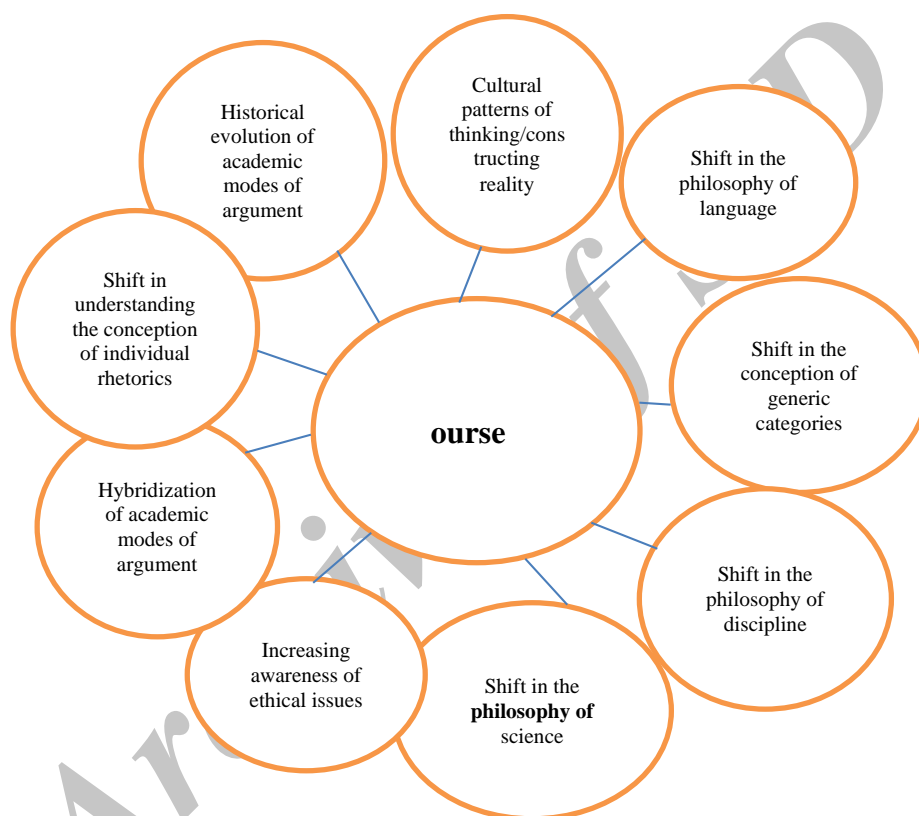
Historical evolution of academic modes of argument

Cultural patterns of thinking/constructing reality

Shift in the philosophy of language

Shift in understanding the conception of individual rhetorics

ourse

Shift in the conception of generic categories

Hybridization of academic modes of argument

Shift in the philosophy of discipline

Increasing awareness of ethical issues

Shift in the **philosophy of** science